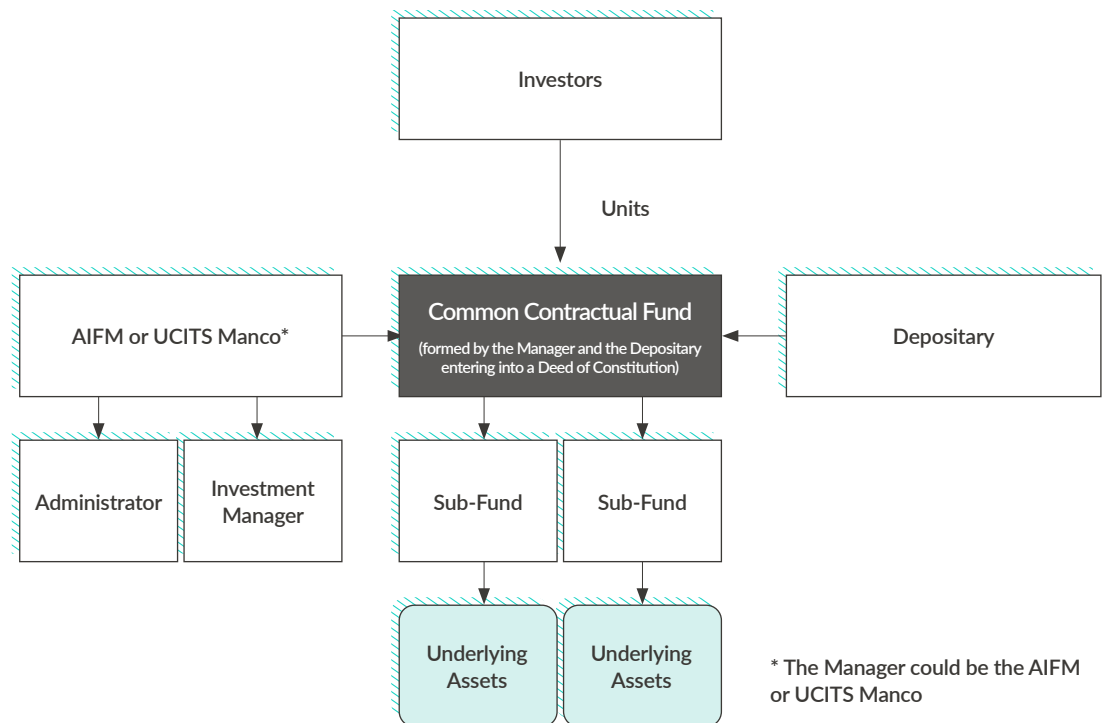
Investors

Units

AIFM or UCITS Manco*

Common Contractual Fund

(formed by the Manager and the Depositary entering into a Deed of Constitution)

Depositary

Administrator

Investment Manager

Sub-Fund

Sub-Fund

Underlying Assets

Underlying Assets

* The Manager could be the AIFM or UCITS Manco